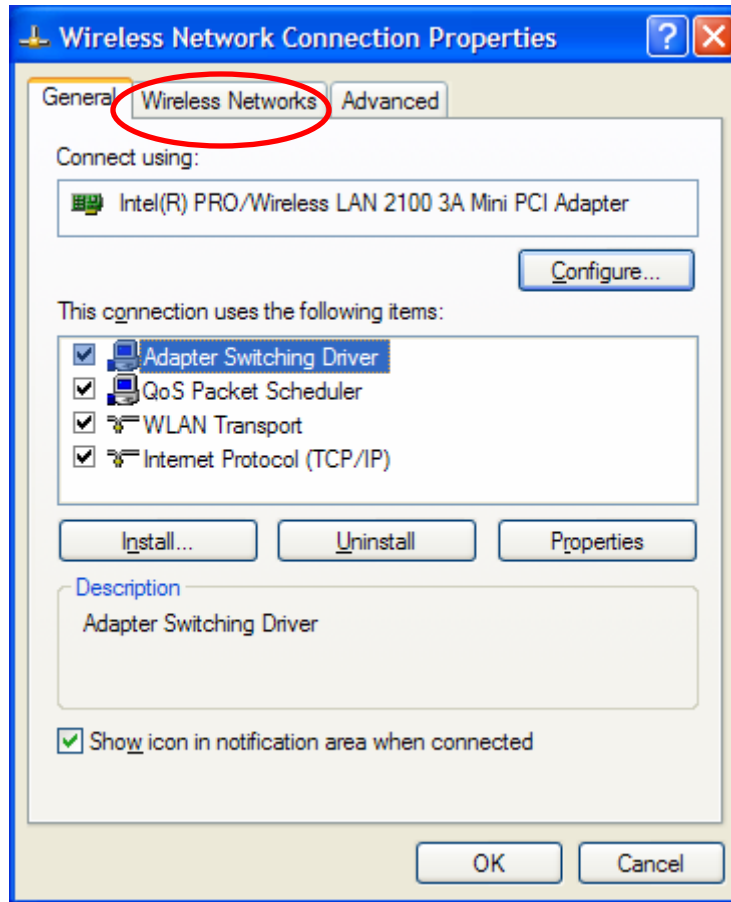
Wireless Network Connection Properties

General | Wireless Networks | Advanced

Connect using:

Intel(R) PRO/Wireless LAN 2100 3A Mini PCI Adapter

Configure...

This connection uses the following items:

☑ Adapter Switching Driver
☑ QoS Packet Scheduler
☑ WLAN Transport
☑ Internet Protocol (TCP/IP)

Install... | Uninstall | Properties

Description

Adapter Switching Driver

☑ Show icon in notification area when connected

OK | Cancel